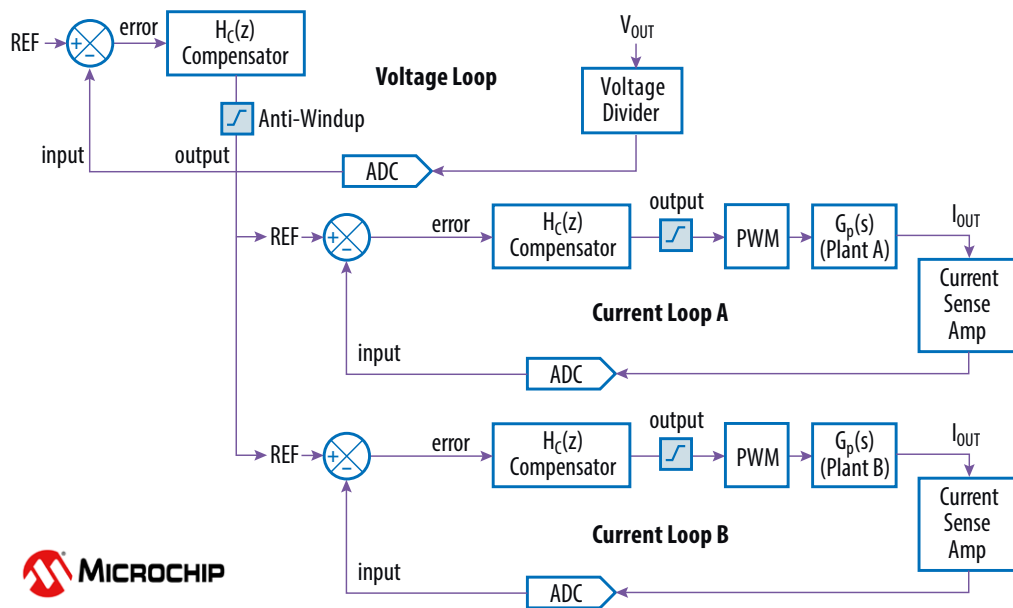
REF
+
−
error
$H_C(z)$
Compensator
Voltage Loop
$V_{OUT}$
Voltage Divider
Anti-Windup
input
output
ADC

REF
+
−
error
$H_C(z)$
Compensator
output
PWM
$G_p(s)$
(Plant A)
$I_{OUT}$
Current Sense Amp
Current Loop A
input
ADC

REF
+
−
error
$H_C(z)$
Compensator
output
PWM
$G_p(s)$
(Plant B)
$I_{OUT}$
Current Sense Amp
Current Loop B
MICROCHIP
input
ADC